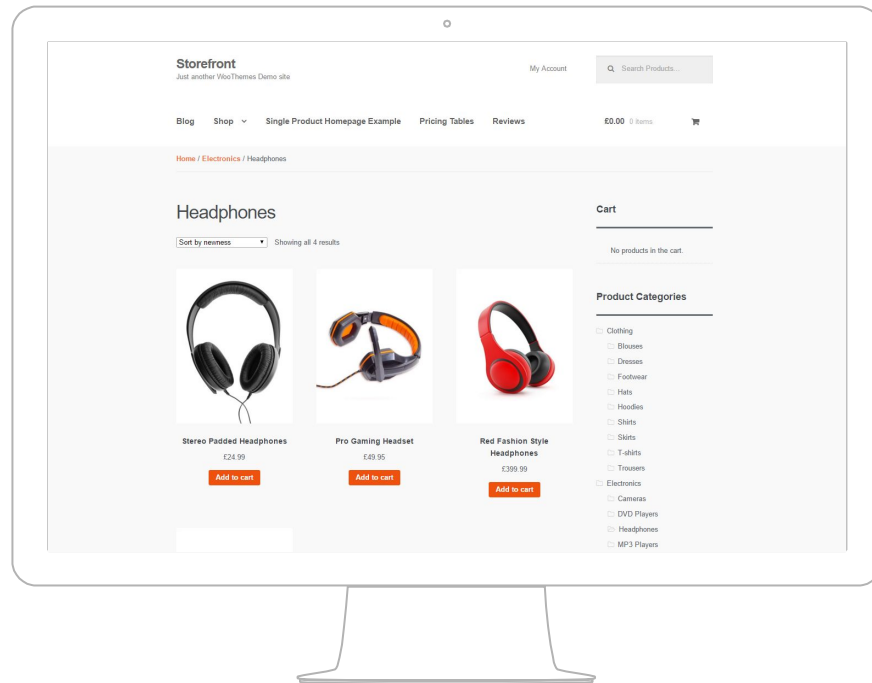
Storefront
Just another WooThemes Demo site

My Account

Search Products...

Blog Shop Single Product Homepage Example Pricing Tables Reviews

£0.00 0 items

Home / Electronics / Headphones

Headphones

Sort by newness

Showing all 4 results

Stereo Padded Headphones
£24.99
Add to cart

Pro Gaming Headset
£49.95
Add to cart

Red Fashion Style Headphones
£399.99
Add to cart

Cart

No products in the cart.

Product Categories

Clothing
Blouses
Dresses
Footwear
Hats
Hoodies
Shirts
Skirts
T-shirts
Trousers
Electronics
Cameras
DVD Players
Headphones
MP3 Players